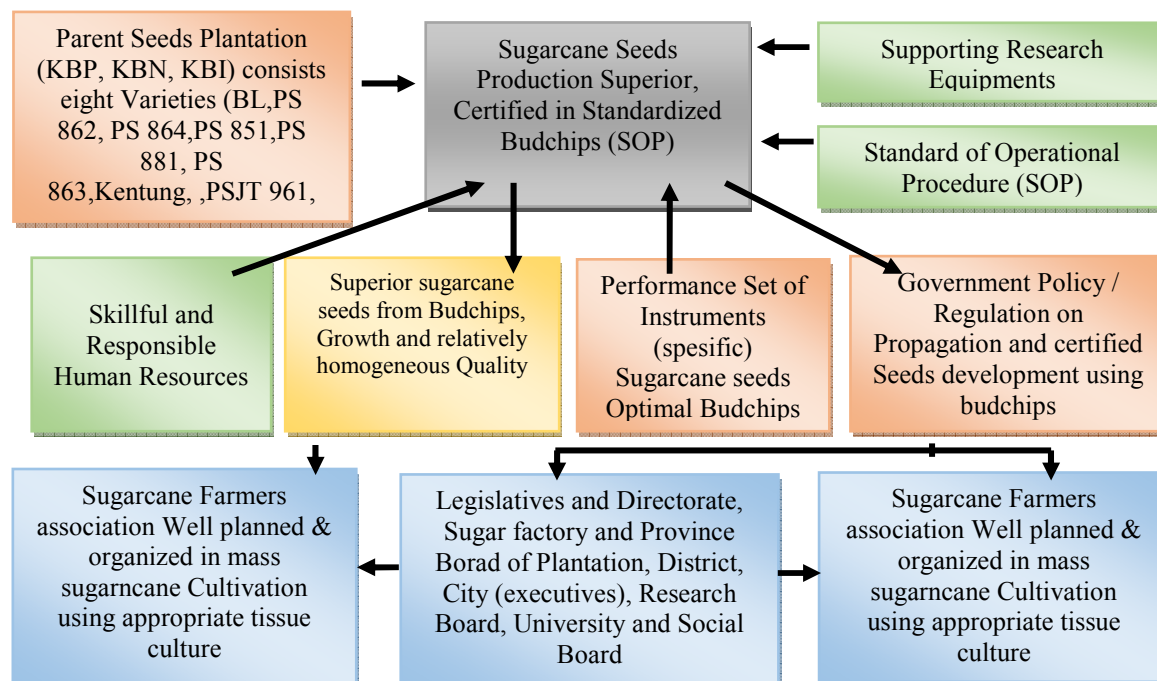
Parent Seeds Plantation (KBP, KBN, KBI) consists eight Varieties (BL,PS 862, PS 864,PS 851,PS 881, PS 863,Kentung, ,PSJT 961,

Sugarcane Seeds Production Superior, Certified in Standardized Budchips (SOP)

Supporting Research Equipments

Standard of Operational Procedure (SOP)

Skillful and Responsible Human Resources

Superior sugarcane seeds from Budchips, Growth and relatively homogeneous Quality

Performance Set of Instruments (spesific) Sugarcane seeds Optimal Budchips

Government Policy / Regulation on Propagation and certified Seeds development using budchips

Sugarcane Farmers association Well planned & organized in mass sugarncane Cultivation using appropriate tissue culture

Legislatives and Directorate, Sugar factory and Province Borad of Plantation, District, City (executives), Research Board, University and Social Board

Sugarcane Farmers association Well planned & organized in mass sugarncane Cultivation using appropriate tissue culture